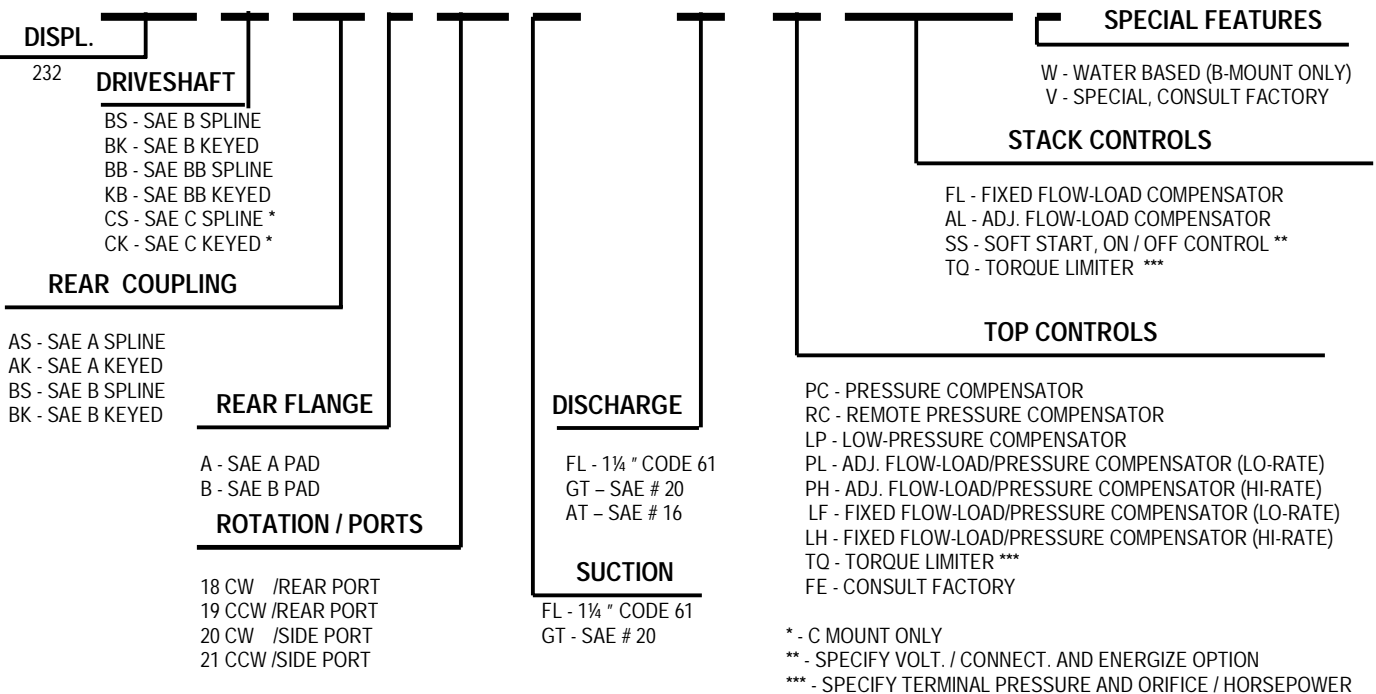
SPECIAL FEATURES

W - WATER BASED (B-MOUNT ONLY)
V - SPECIAL, CONSULT FACTORY

DISPL.

232

DRIVESHAFT

BS - SAE B SPLINE
BK - SAE B KEYED
BB - SAE BB SPLINE
KB - SAE BB KEYED
CS - SAE C SPLINE *
CK - SAE C KEYED *

STACK CONTROLS

FL - FIXED FLOW-LOAD COMPENSATOR
AL - ADJ. FLOW-LOAD COMPENSATOR
SS - SOFT START, ON / OFF CONTROL **
TQ - TORQUE LIMITER ***

REAR COUPLING

AS - SAE A SPLINE
AK - SAE A KEYED
BS - SAE B SPLINE
BK - SAE B KEYED

TOP CONTROLS

REAR FLANGE

A - SAE A PAD
B - SAE B PAD

ROTATION / PORTS

18 CW /REAR PORT
19 CCW /REAR PORT
20 CW /SIDE PORT
21 CCW /SIDE PORT

DISCHARGE

FL - 1¼ " CODE 61
GT – SAE # 20
AT – SAE # 16

SUCTION

FL - 1¼ " CODE 61
GT - SAE # 20

PC - PRESSURE COMPENSATOR
RC - REMOTE PRESSURE COMPENSATOR
LP - LOW-PRESSURE COMPENSATOR
PL - ADJ. FLOW-LOAD/PRESSURE COMPENSATOR (LO-RATE)
PH - ADJ. FLOW-LOAD/PRESSURE COMPENSATOR (HI-RATE)
LF - FIXED FLOW-LOAD/PRESSURE COMPENSATOR (LO-RATE)
LH - FIXED FLOW-LOAD/PRESSURE COMPENSATOR (HI-RATE)
TQ - TORQUE LIMITER ***
FE - CONSULT FACTORY

* - C MOUNT ONLY
** - SPECIFY VOLT. / CONNECT. AND ENERGIZE OPTION
*** - SPECIFY TERMINAL PRESSURE AND ORIFICE / HORSEPOWER